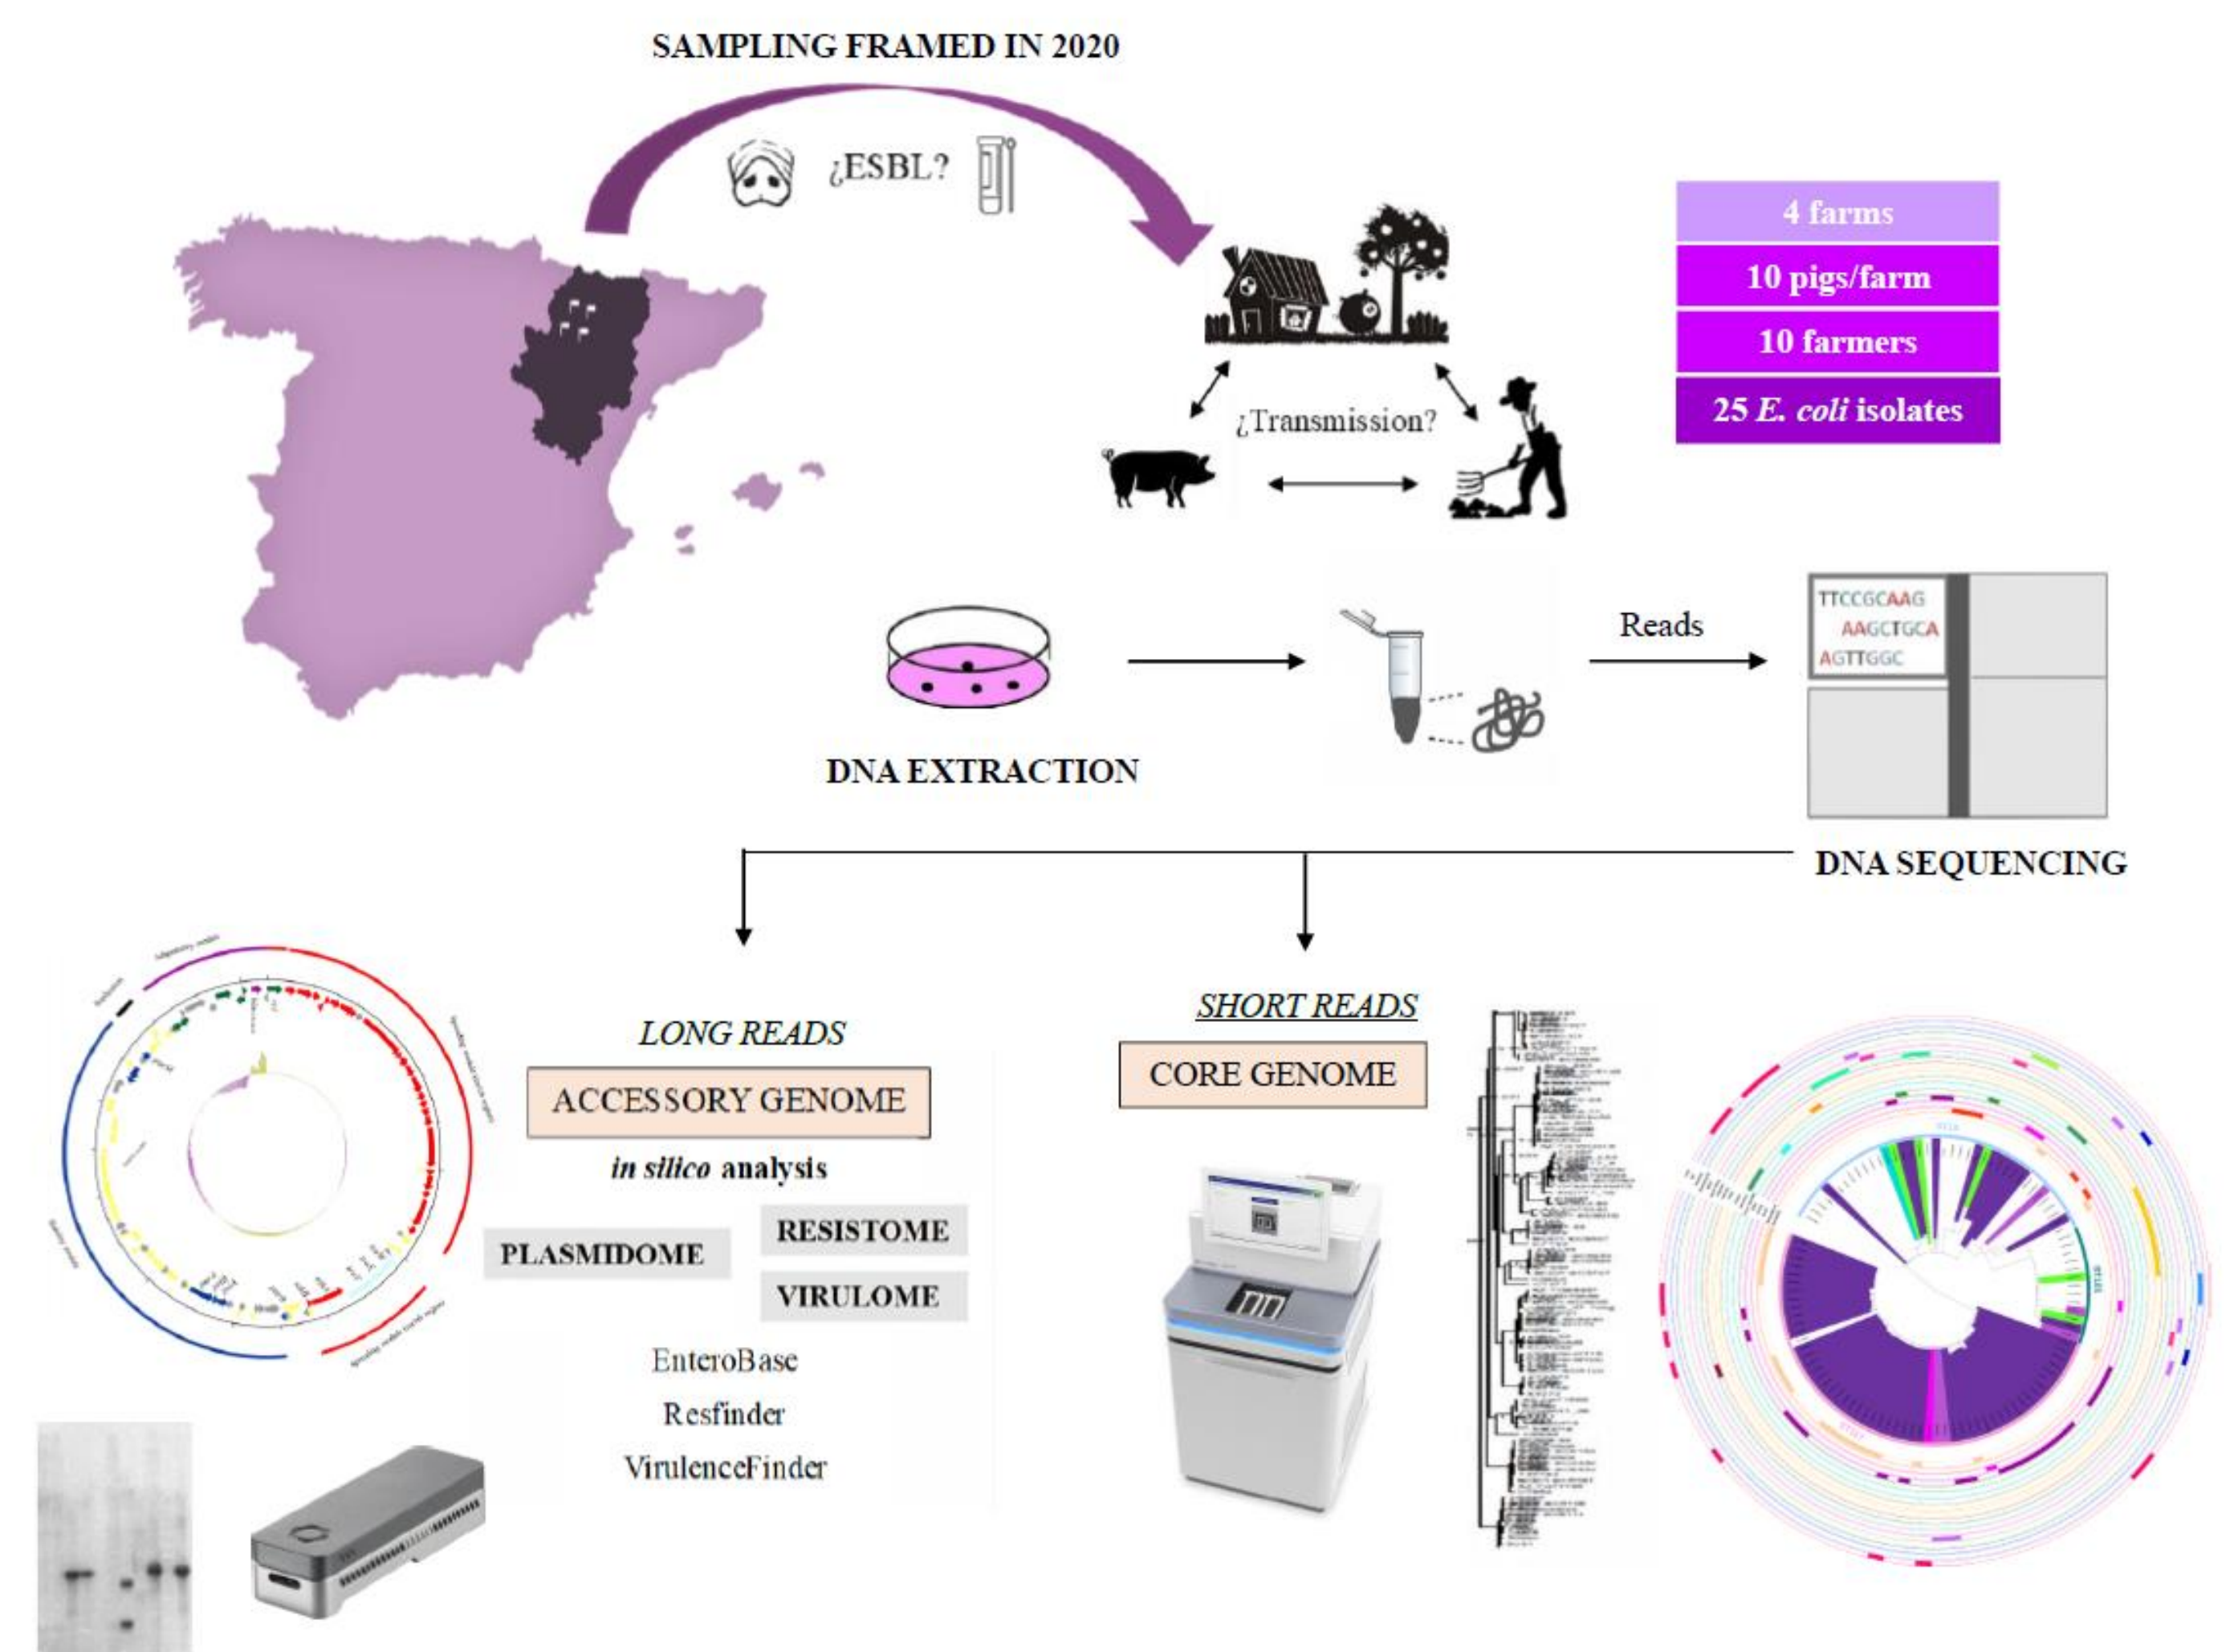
SAMPLING FRAMED IN 2020

¿ESBL?

4 farms

10 pigs/farm

10 farmers

25 *E. coli* isolates

¿Transmission?

Reads

TTCCGCAAG
AAGCTGCA
AGTTGGC

DNA EXTRACTION

DNA SEQUENCING

*LONG READS*

ACCESSORY GENOME

*in silico* analysis

PLASMIDOME

RESISTOME

VIRULOME

EnteroBase

Resfinder

VirulenceFinder

*SHORT READS*

CORE GENOME